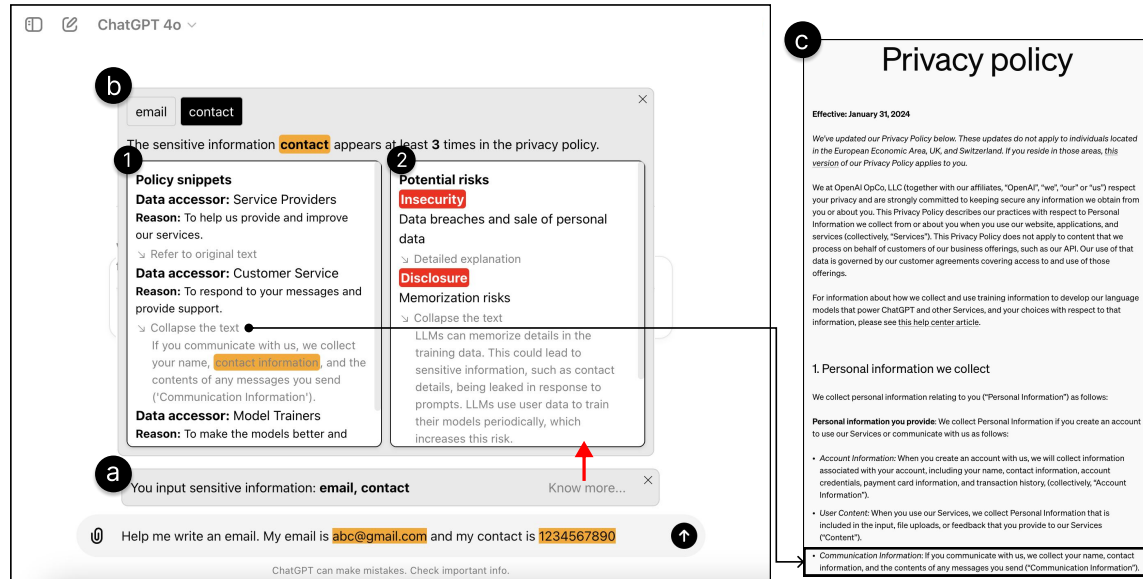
ChatGPT 4o

b

email contact

The sensitive information contact appears at least 3 times in the privacy policy.

1

Policy snippets
Data accessor: Service Providers
Reason: To help us provide and improve our services.
↘ Refer to original text
Data accessor: Customer Service
Reason: To respond to your messages and provide support.
↘ Collapse the text
If you communicate with us, we collect your name, contact information, and the contents of any messages you send ('Communication Information').
Data accessor: Model Trainers
Reason: To make the models better and

2

Potential risks
Insecurity
Data breaches and sale of personal data
↘ Detailed explanation
Disclosure
Memorization risks
↘ Collapse the text
LLMs can memorize details in the training data. This could lead to sensitive information, such as contact details, being leaked in response to prompts. LLMs use user data to train their models periodically, which increases this risk.

a

You input sensitive information: email, contact Know more...

Help me write an email. My email is abc@gmail.com and my contact is 1234567890

ChatGPT can make mistakes. Check important info.

c

Privacy policy

Effective: January 31, 2024

We've updated our Privacy Policy below. These updates do not apply to individuals located in the European Economic Area, UK, and Switzerland. If you reside in those areas, this version of our Privacy Policy applies to you.

We at OpenAI OpCo, LLC (together with our affiliates, "OpenAI", "we", "our" or "us") respect your privacy and are strongly committed to keeping secure any information we obtain from you or about you. This Privacy Policy describes our practices with respect to Personal Information we collect from or about you when you use our website, applications, and services (collectively, "Services"). This Privacy Policy does not apply to content that we process on behalf of customers of our business offerings, such as our API. Our use of that data is governed by our customer agreements covering access to and use of those offerings.

For information about how we collect and use training information to develop our language models that power ChatGPT and other Services, and your choices with respect to that information, please see this help center article.

1. Personal information we collect

We collect personal information relating to you ("Personal Information") as follows:

Personal information you provide: We collect Personal Information if you create an account to use our Services or communicate with us as follows:

• Account Information: When you create an account with us, we will collect information associated with your account, including your name, contact information, account credentials, payment card information, and transaction history, (collectively, "Account Information").

• User Content: When you use our Services, we collect Personal Information that is included in the input, file uploads, or feedback that you provide to our Services ("Content").

• Communication Information: If you communicate with us, we collect your name, contact information, and the contents of any messages you send ("Communication Information").